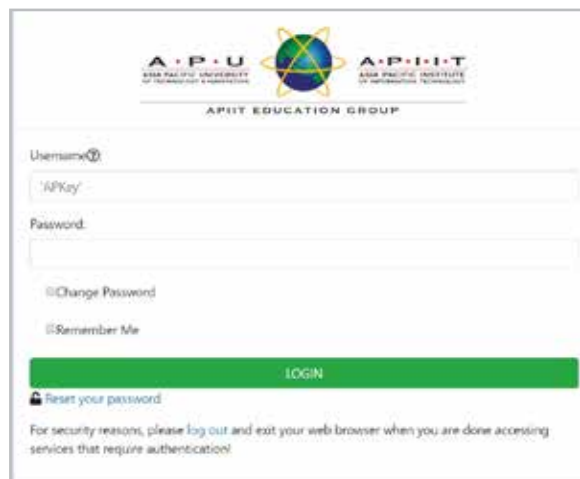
A·P·U
ASIA PACIFIC UNIVERSITY
OF TECHNOLOGY & INNOVATION

A·P·I·I·T
ASIA PACIFIC INSTITUTE
OF INFORMATION TECHNOLOGY

APIIT EDUCATION GROUP

Username

'APKey'

Password:

Change Password

Remember Me

LOGIN

Reset your password

For security reasons, please log out and exit your web browser when you are done accessing services that require authentication!